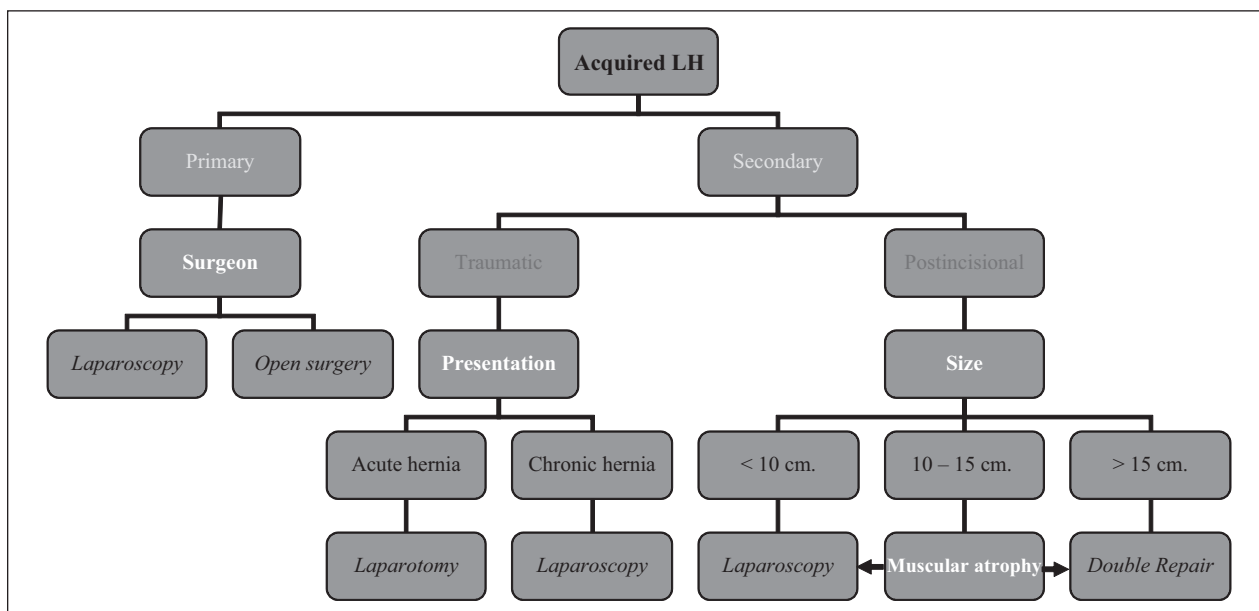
Acquired LH

Primary

Secondary

Surgeon

Traumatic

Postincisional

Laparoscopy

Open surgery

Presentation

Size

Acute hernia

Chronic hernia

< 10 cm.

10 – 15 cm.

> 15 cm.

Laparotomy

Laparoscopy

Laparoscopy

Muscular atrophy

Double Repair